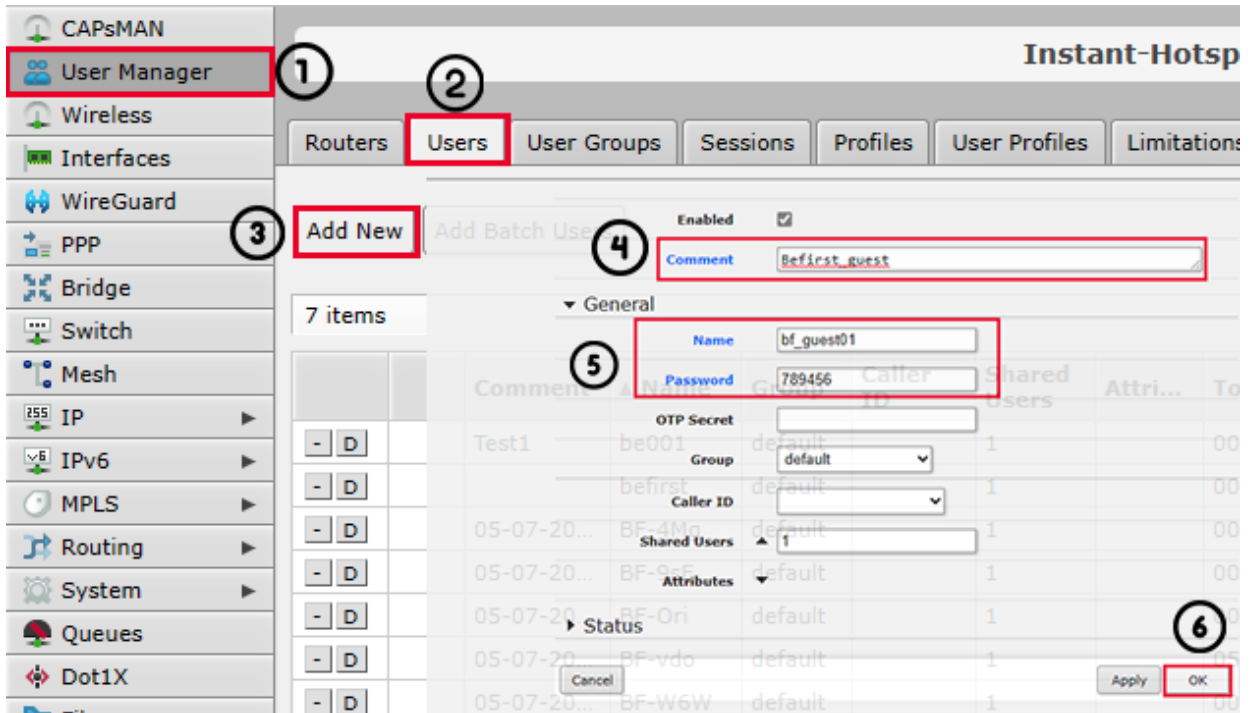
CAPsMAN
User Manager
Wireless
Interfaces
WireGuard
PPP
Bridge
Switch
Mesh
IP
IPv6
MPLS
Routing
System
Queues
Dot1X

1
2
3
4
5
6

Instant-Hotsp

Routers
Users
User Groups
Sessions
Profiles
User Profiles
Limitations

Add New
Add Batch Use

7 items

Enabled
Comment Befirst_guest
General
Name bf_guest01
Password 789456
OTP Secret
Group default
Caller ID
Shared Users 1
Attributes
Status

| | Comment | Name | Group | Caller ID | Shared Users | Attri... | To |
|---|---|---|---|---|---|---|---|
| - D | Test1 | be001 | default | | 1 | | 00 |
| - D | | befirst | default | | 1 | | 05 |
| - D | 05-07-20... | BF-4Mq | default | | 1 | | 00 |
| - D | 05-07-20... | BF-9sE | default | | 1 | | 00 |
| - D | 05-07-20... | BF-Ori | default | | 1 | | 00 |
| - D | 05-07-20... | BF-vdo | default | | 1 | | 05 |
| - D | 05-07-20... | BF-W6W | default | | | | |

Cancel
Apply
OK